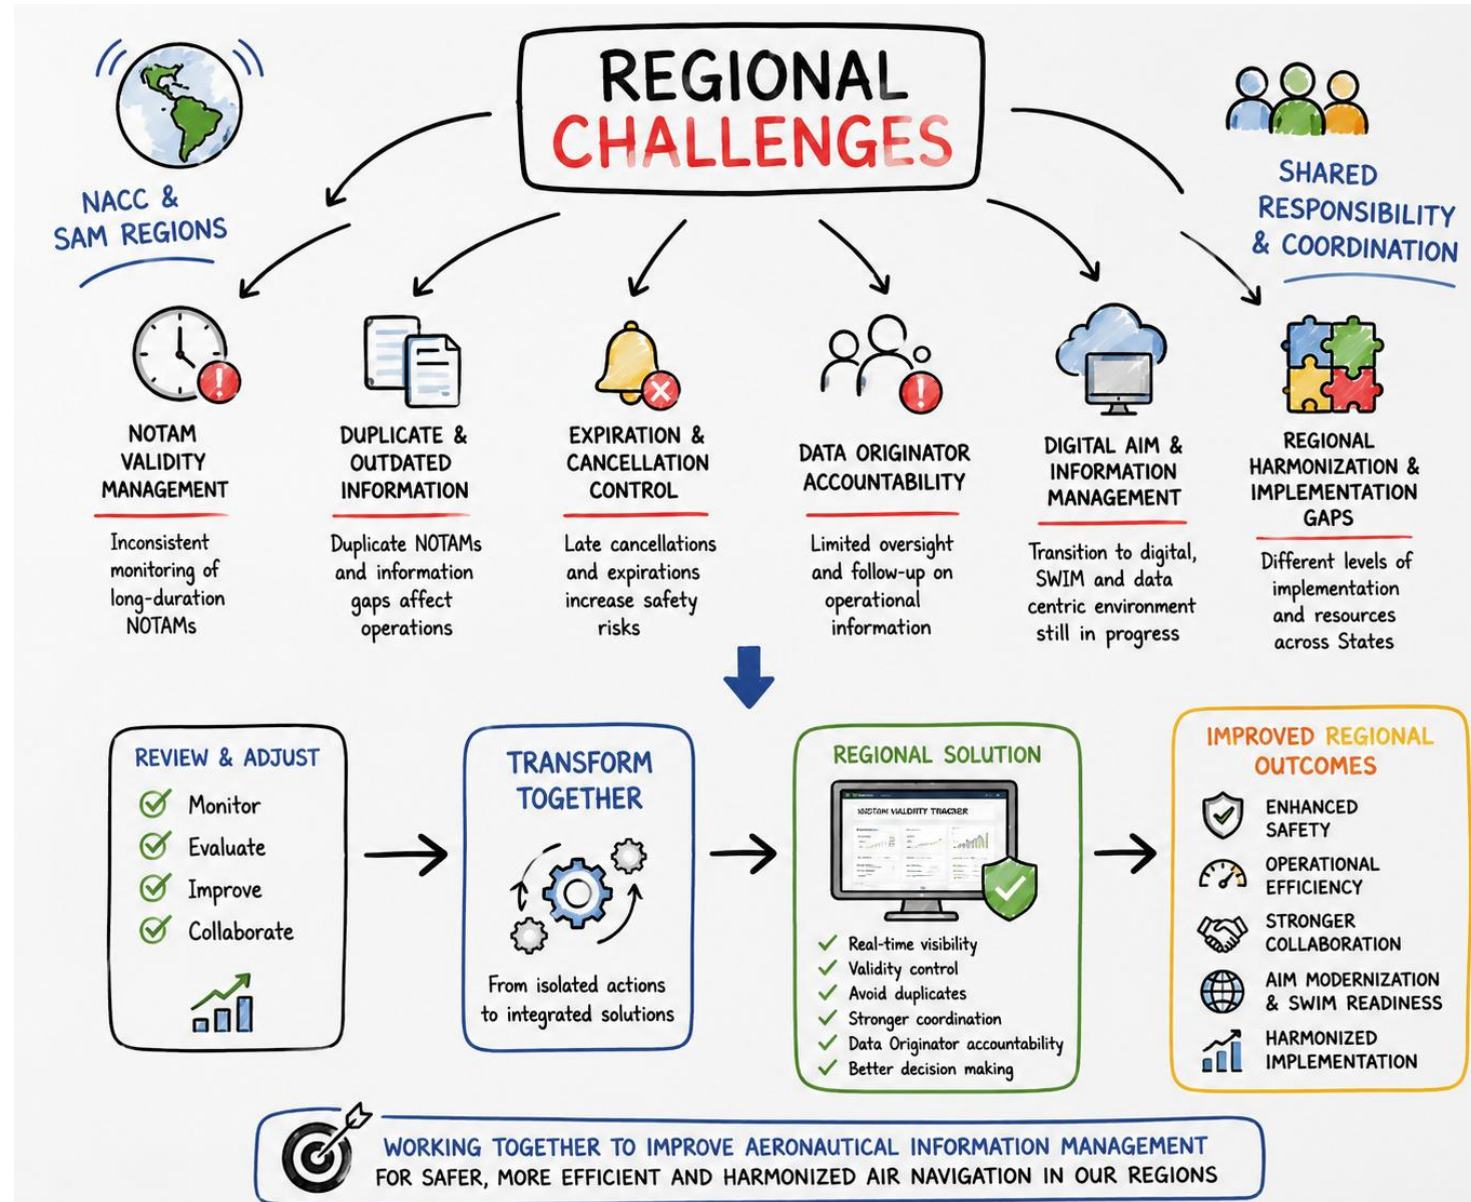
REGIONAL CHALLENGES

NACC & SAM REGIONS

SHARED RESPONSIBILITY & COORDINATION

NOTAM VALIDITY MANAGEMENT

Inconsistent monitoring of long-duration NOTAMs

DUPLICATE & OUTDATED INFORMATION

Duplicate NOTAMs and information gaps affect operations

EXPIRATION & CANCELLATION CONTROL

Late cancellations and expirations increase safety risks

DATA ORIGINATOR ACCOUNTABILITY

Limited oversight and follow-up on operational information

DIGITAL AIM & INFORMATION MANAGEMENT

Transition to digital, SWIM and data centric environment still in progress

REGIONAL HARMONIZATION & IMPLEMENTATION GAPS

Different levels of implementation and resources across States

REVIEW & ADJUST

Monitor
Evaluate
Improve
Collaborate

TRANSFORM TOGETHER

From isolated actions to integrated solutions

REGIONAL SOLUTION

NOTAM VALIDITY TRACKER

Real-time visibility
Validity control
Avoid duplicates
Stronger coordination
Data Originator accountability
Better decision making

IMPROVED REGIONAL OUTCOMES

ENHANCED SAFETY
OPERATIONAL EFFICIENCY
STRONGER COLLABORATION
AIM MODERNIZATION & SWIM READINESS
HARMONIZED IMPLEMENTATION

WORKING TOGETHER TO IMPROVE AERONAUTICAL INFORMATION MANAGEMENT
FOR SAFER, MORE EFFICIENT AND HARMONIZED AIR NAVIGATION IN OUR REGIONS